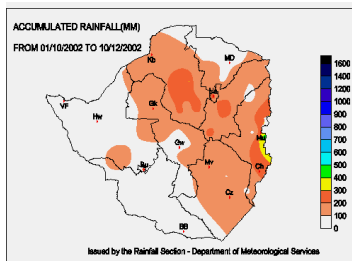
ACCUMULATED RAINFALL(MM)

FROM 01/10/2002 TO 10/12/2002

Kb

MD

Hr

VF

Hw

Gk

Gw

Mu

Bu

Mv

Ch

Cz

BB

1600
1400
1200
1000
900
800
700
600
500
400
300
200
100
0

Issued by the Rainfall Section - Department of Meteorological Services